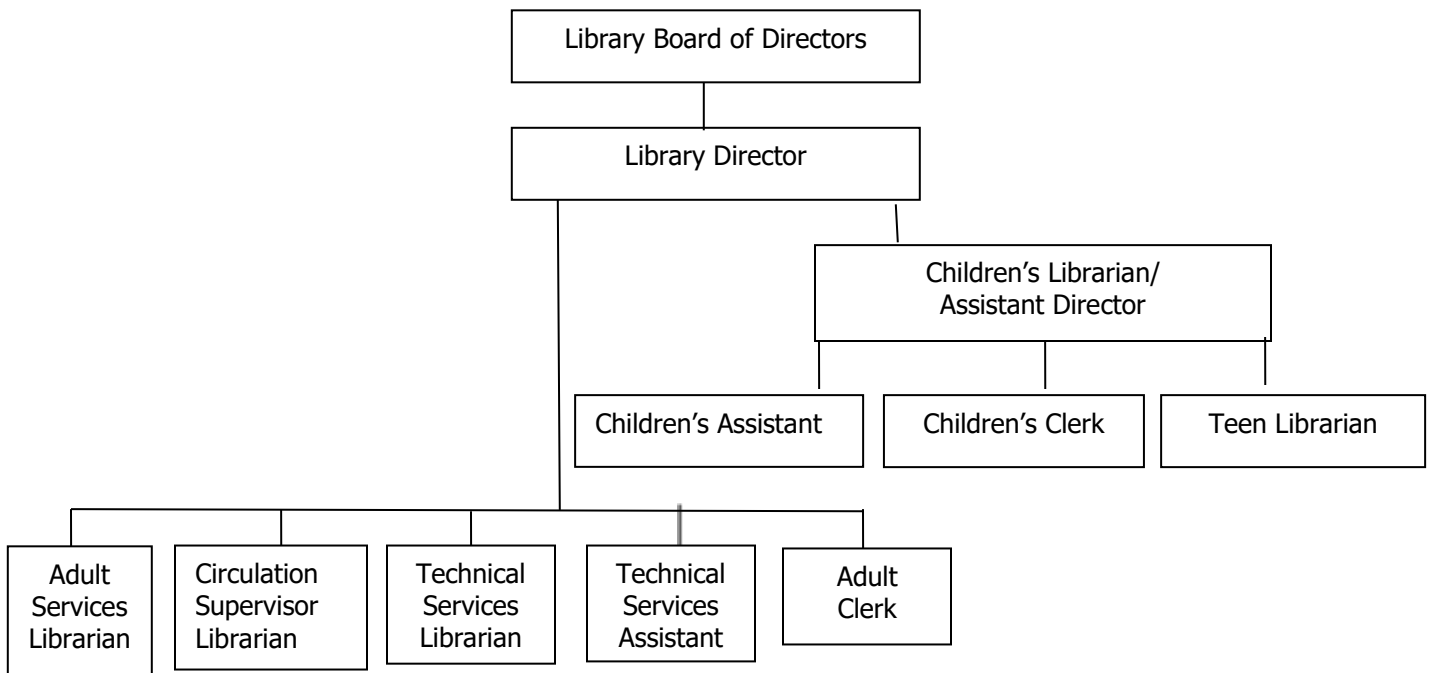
Library Board of Directors

Library Director

Children’s Librarian/ Assistant Director

Children’s Assistant

Children’s Clerk

Teen Librarian

Adult Services Librarian

Circulation Supervisor Librarian

Technical Services Librarian

Technical Services Assistant

Adult Clerk